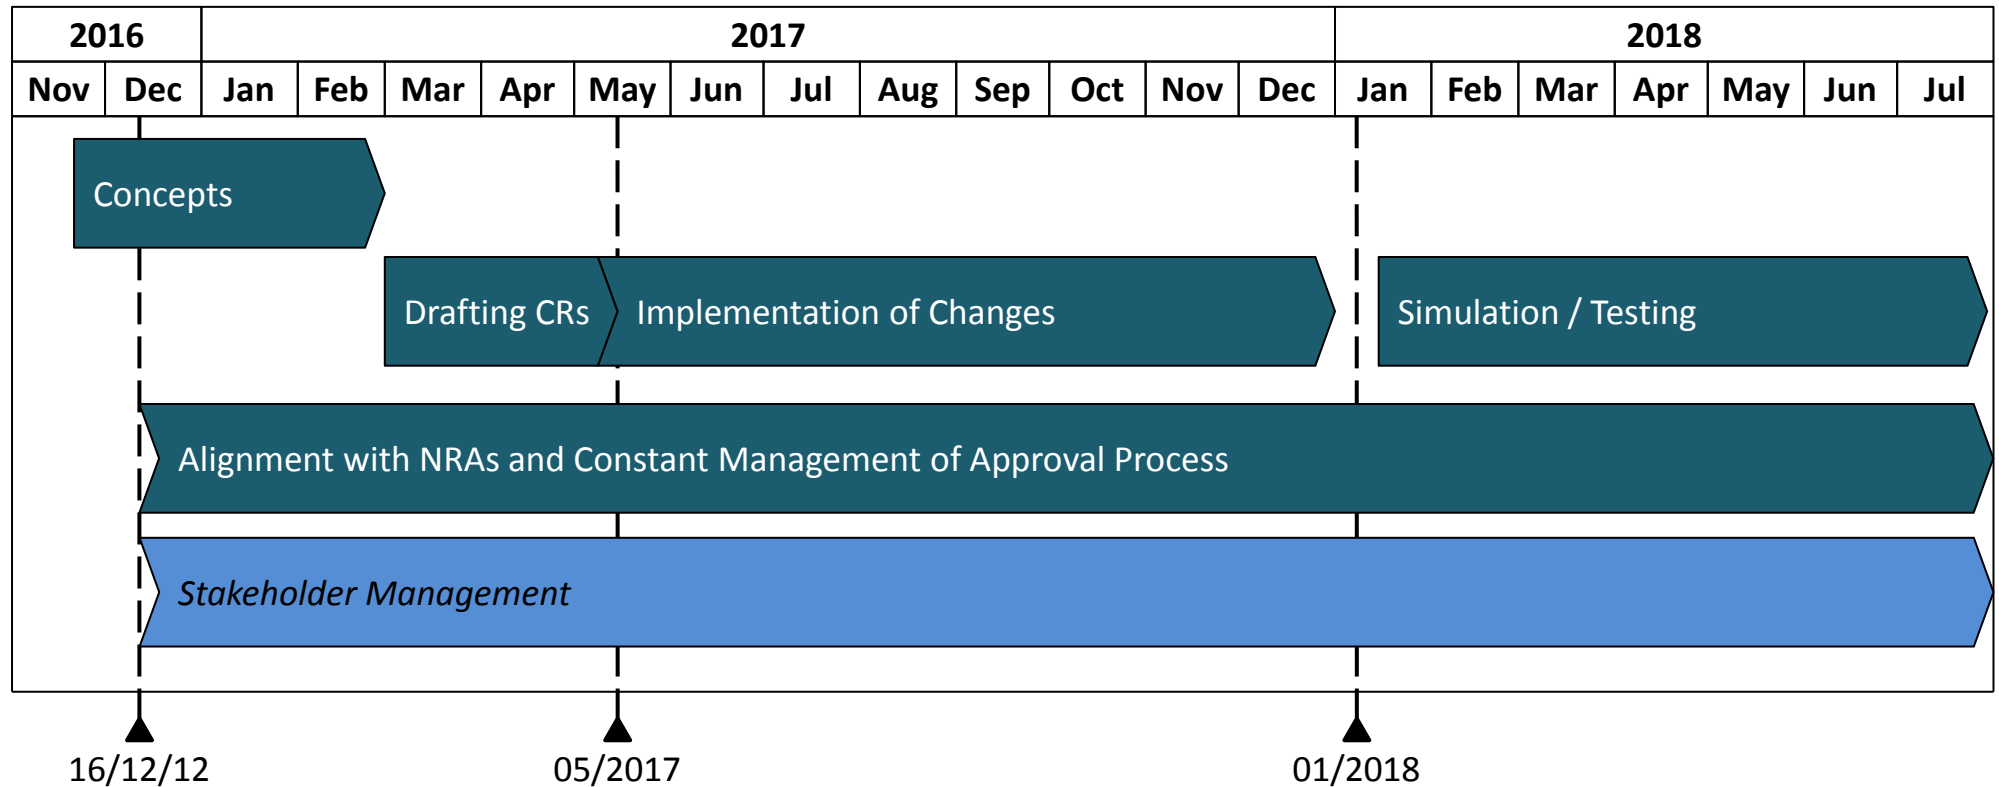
| 2016 | | 2017 | | | | | | | | | | | | 2018 | | | | | | |
|---|---|---|---|---|---|---|---|---|---|---|---|---|---|---|---|---|---|---|---|---|
| Nov | Dec | Jan | Feb | Mar | Apr | May | Jun | Jul | Aug | Sep | Oct | Nov | Dec | Jan | Feb | Mar | Apr | May | Jun | Jul |

Concepts

Drafting CRs

Implementation of Changes

Simulation / Testing

Alignment with NRAs and Constant Management of Approval Process

*Stakeholder Management*

16/12/12

05/2017

01/2018